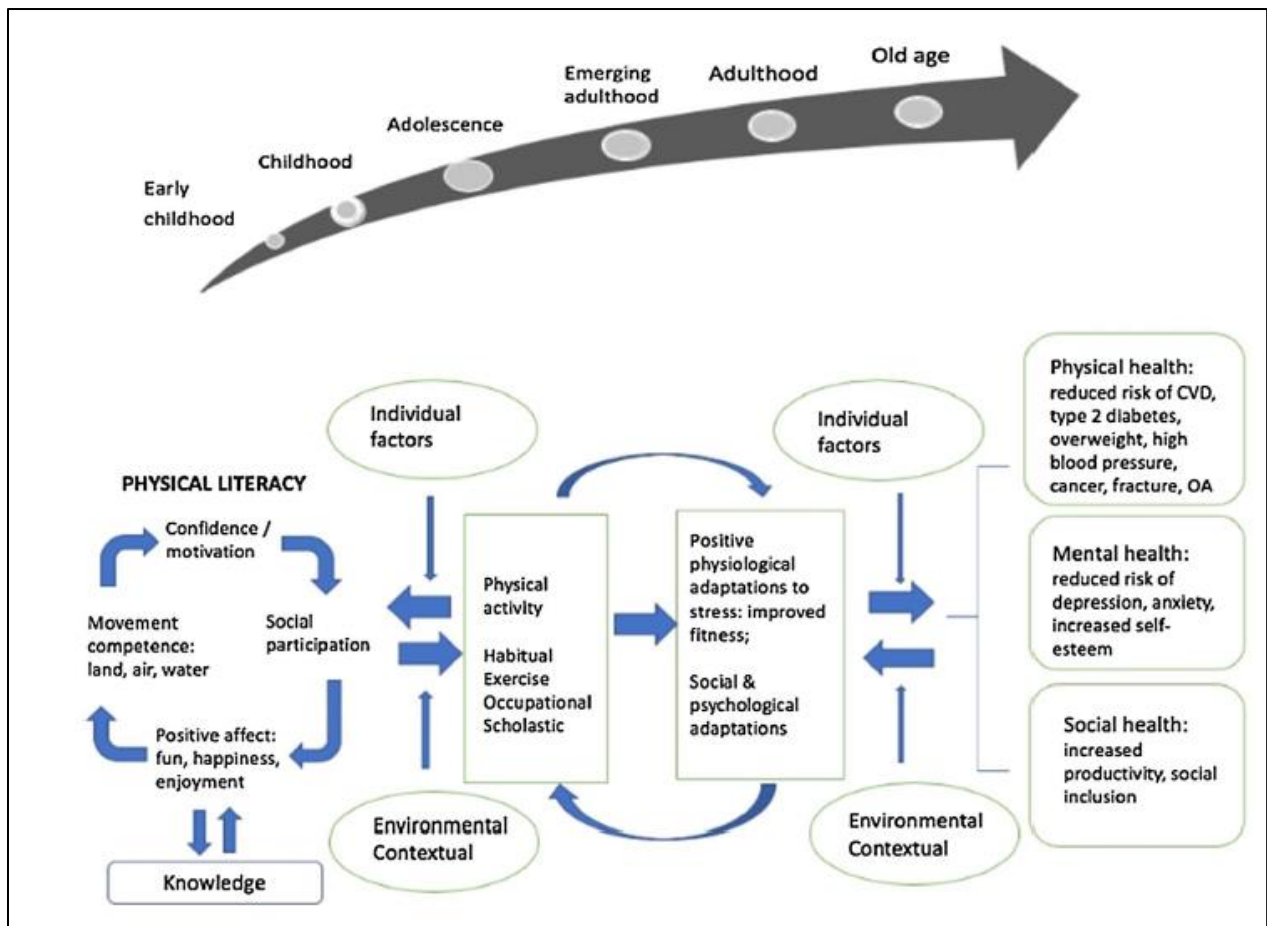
Early childhood

Childhood

Adolescence

Emerging adulthood

Adulthood

Old age

PHYSICAL LITERACY

Confidence / motivation

Social participation

Movement competence: land, air, water

Positive affect: fun, happiness, enjoyment

Knowledge

Individual factors

Environmental Contextual

Physical activity

Habitual Exercise Occupational Scholastic

Positive physiological adaptations to stress: improved fitness;

Social & psychological adaptations

Individual factors

Environmental Contextual

Physical health: reduced risk of CVD, type 2 diabetes, overweight, high blood pressure, cancer, fracture, OA

Mental health: reduced risk of depression, anxiety, increased self-esteem

Social health: increased productivity, social inclusion